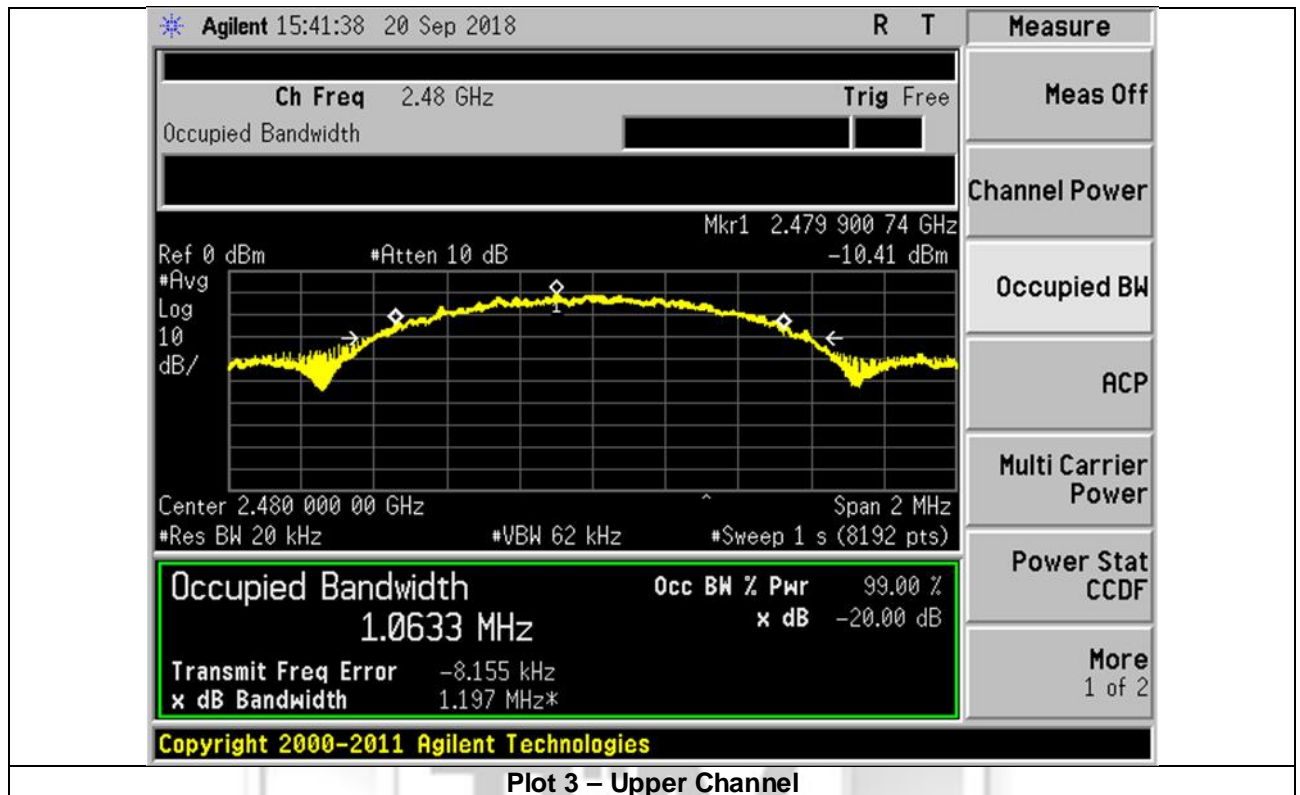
Agilent 15:41:38 20 Sep 2018 R T

Ch Freq 2.48 GHz Trig Free
Occupied Bandwidth

Mkr1 2.479 900 74 GHz
Ref 0 dBm #Atten 10 dB -10.41 dBm
#Avg
Log
10
dB/

1

Center 2.480 000 00 GHz Span 2 MHz
#Res BW 20 kHz #VBW 62 kHz #Sweep 1 s (8192 pts)

Occupied Bandwidth
1.0633 MHz
Occ BW % Pwr 99.00 %
x dB -20.00 dB
Transmit Freq Error -8.155 kHz
x dB Bandwidth 1.197 MHz*

Copyright 2000-2011 Agilent Technologies

Measure
Meas Off
Channel Power
Occupied BW
ACP
Multi Carrier Power
Power Stat CCDF
More 1 of 2

Plot 3 – Upper Channel